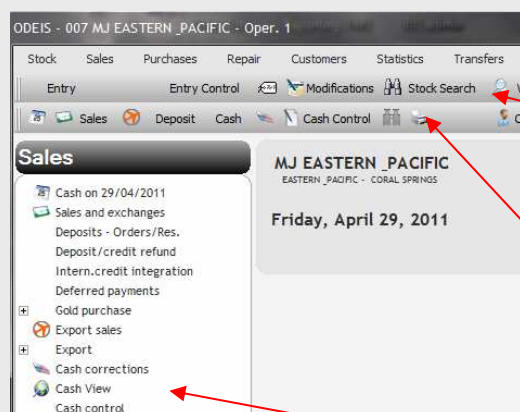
ODEIS - 007 MJ EASTERN _PACIFIC - Oper. 1

Stock Sales Purchases Repair Customers Statistics Transfers

Entry Entry Control Modifications Stock Search

Sales Deposit Cash Cash Control

Sales

Cash on 29/04/2011
Sales and exchanges
Deposits - Orders/Res.
Deposit/credit refund
Intern.credit integration
Deferred payments
Gold purchase
Export sales
Export
Cash corrections
Cash View
Cash control

MJ EASTERN _PACIFIC
EASTERN _PACIFIC - CORAL SPRINGS

Friday, April 29, 2011